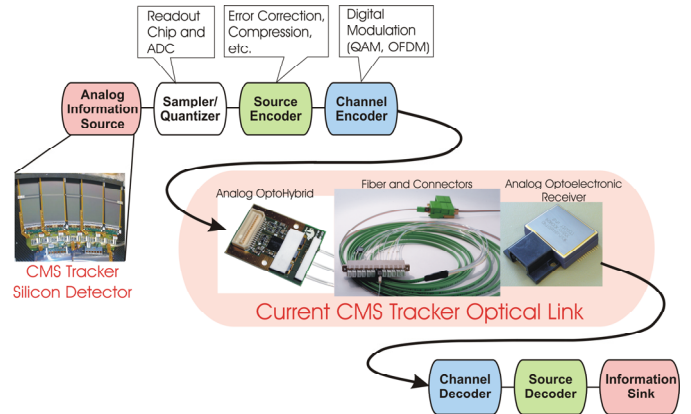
Readout Chip and ADC

Error Correction, Compression, etc.

Digital Modulation (QAM, OFDM)

Analog Information Source

Sampler/ Quantizer

Source Encoder

Channel Encoder

CMS Tracker Silicon Detector

Analog OptoHybrid

Fiber and Connectors

Analog Optoelectronic Receiver

Current CMS Tracker Optical Link

Channel Decoder

Source Decoder

Information Sink